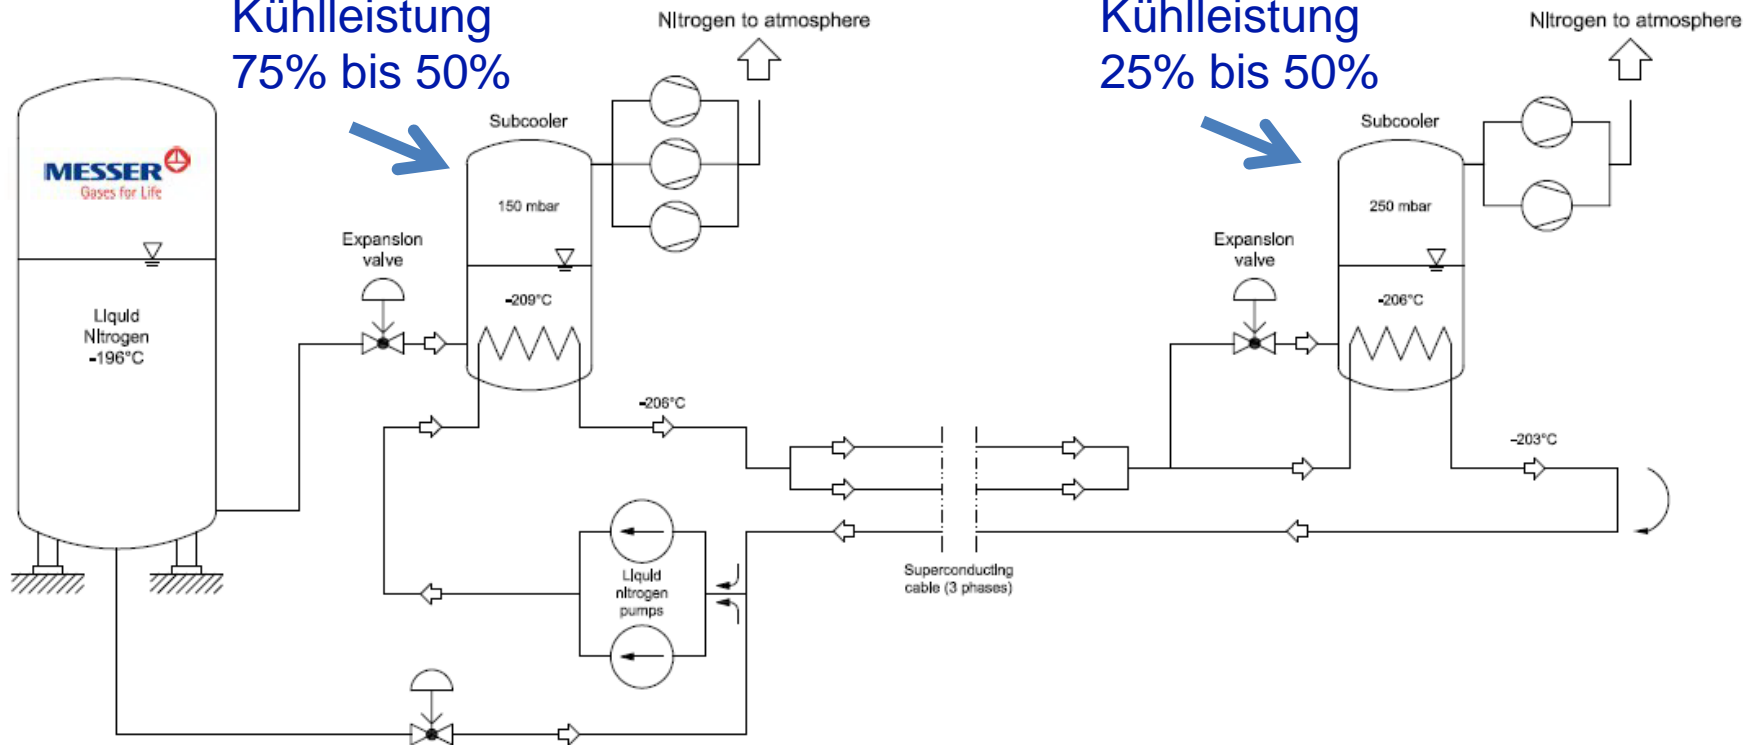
Kühlleistung
75% bis 50%

Nitrogen to atmosphere

Kühlleistung
25% bis 50%

Nitrogen to atmosphere

MESSER
Gases for Life

Liquid
Nitrogen
-196°C

Expansion
valve

Subcooler

150 mbar

-209°C

-206°C

Expansion
valve

Subcooler

250 mbar

-206°C

-203°C

Liquid
nitrogen
pumps

Superconducting
cable (3 phases)